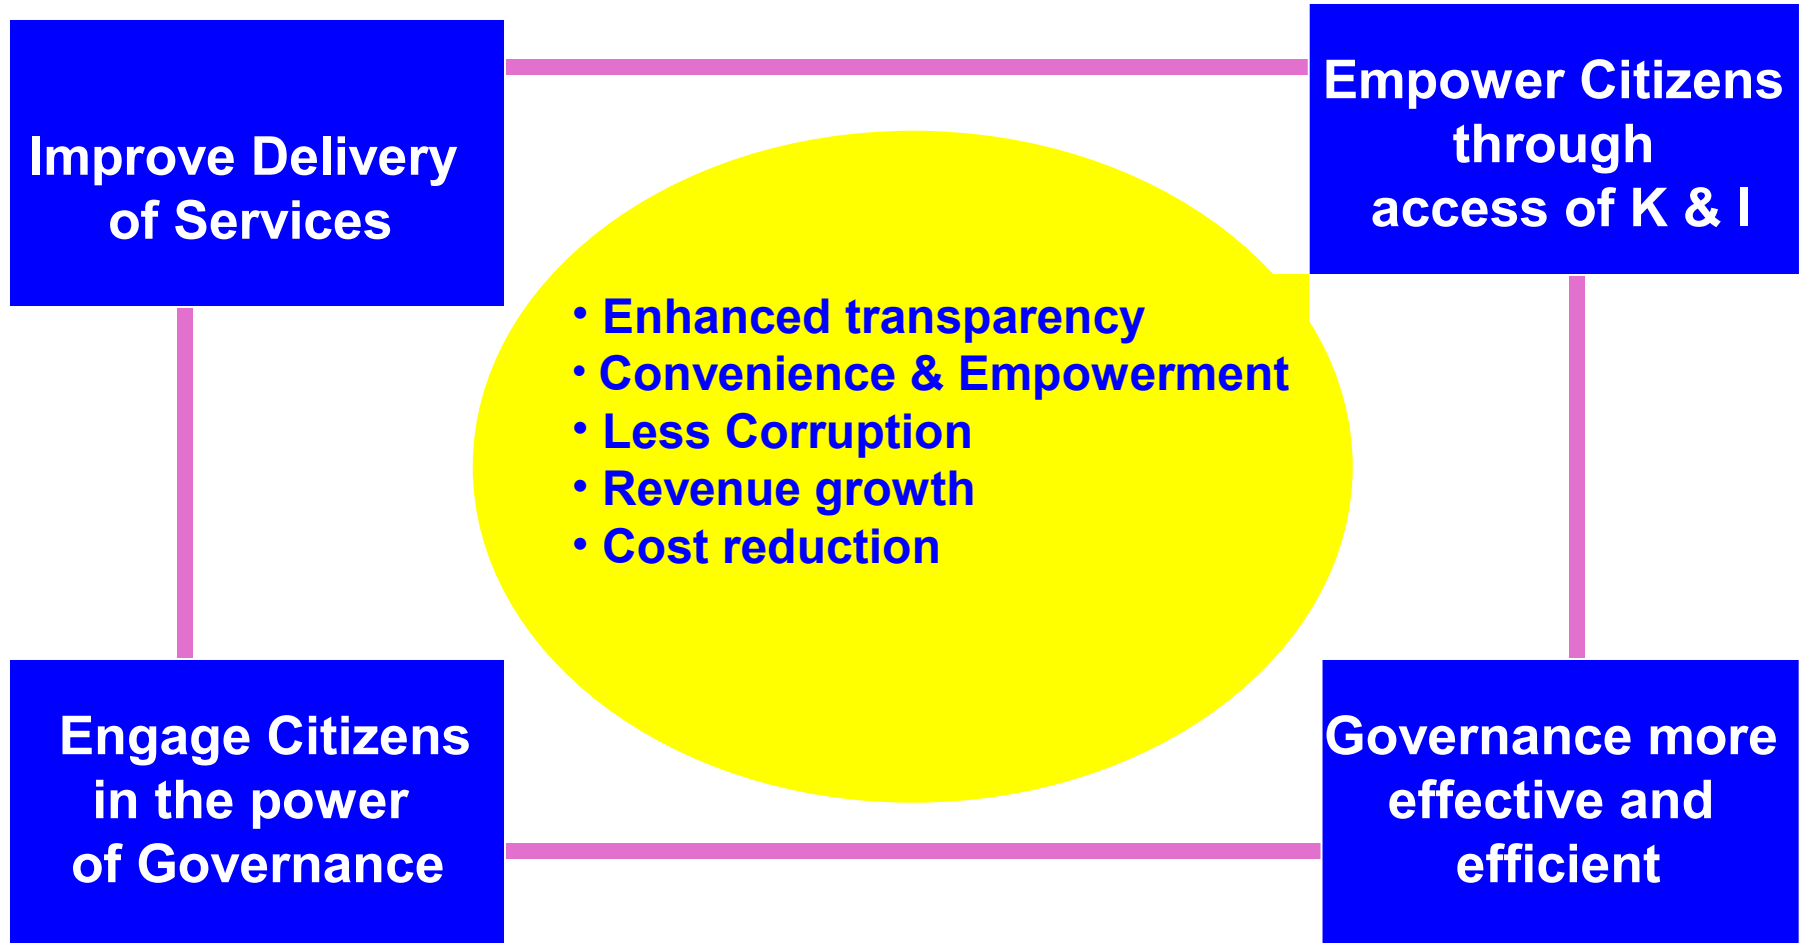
Improve Delivery of Services

Empower Citizens through access of K & I

• Enhanced transparency
• Convenience & Empowerment
• Less Corruption
• Revenue growth
• Cost reduction

Engage Citizens in the power of Governance

Governance more effective and efficient